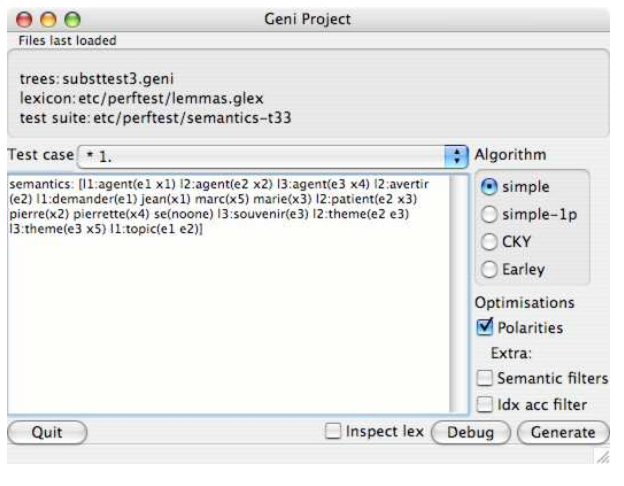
Geni Project

Files last loaded

trees: substtest3.geni
lexicon: etc/perftest/lemmas.glex
test suite: etc/perftest/semantics-t33

Test case * 1.

semantics: [l1:agent(e1 x1) l2:agent(e2 x2) l3:agent(e3 x4) l2:avertir(e2) l1:demander(e1) jean(x1) marc(x5) marie(x3) l2:patient(e2 x3) pierre(x2) pierrette(x4) se(noone) l3:souvenir(e3) l2:theme(e2 e3) l3:theme(e3 x5) l1:topic(e1 e2)]

Algorithm
simple
simple-1p
CKY
Earley

Optimisations
Polarities
Extra:
Semantic filters
Idx acc filter

Quit
Inspect lex
Debug
Generate